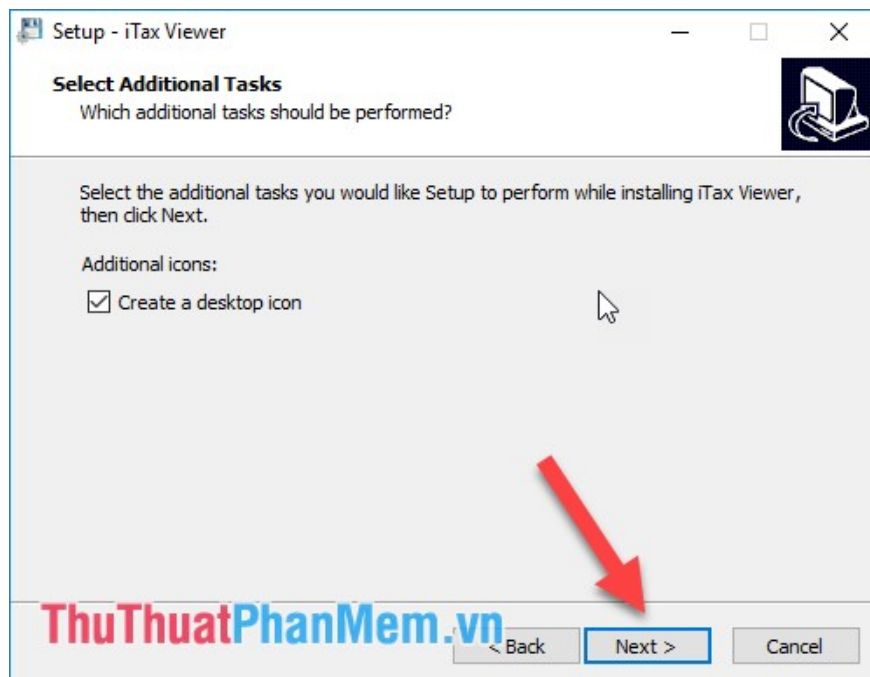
Setup - iTax Viewer

Select Additional Tasks
Which additional tasks should be performed?

Select the additional tasks you would like Setup to perform while installing iTax Viewer, then click Next.

Additional icons:

Create a desktop icon

ThuThuatPhanMem.vn

< Back

Next >

Cancel